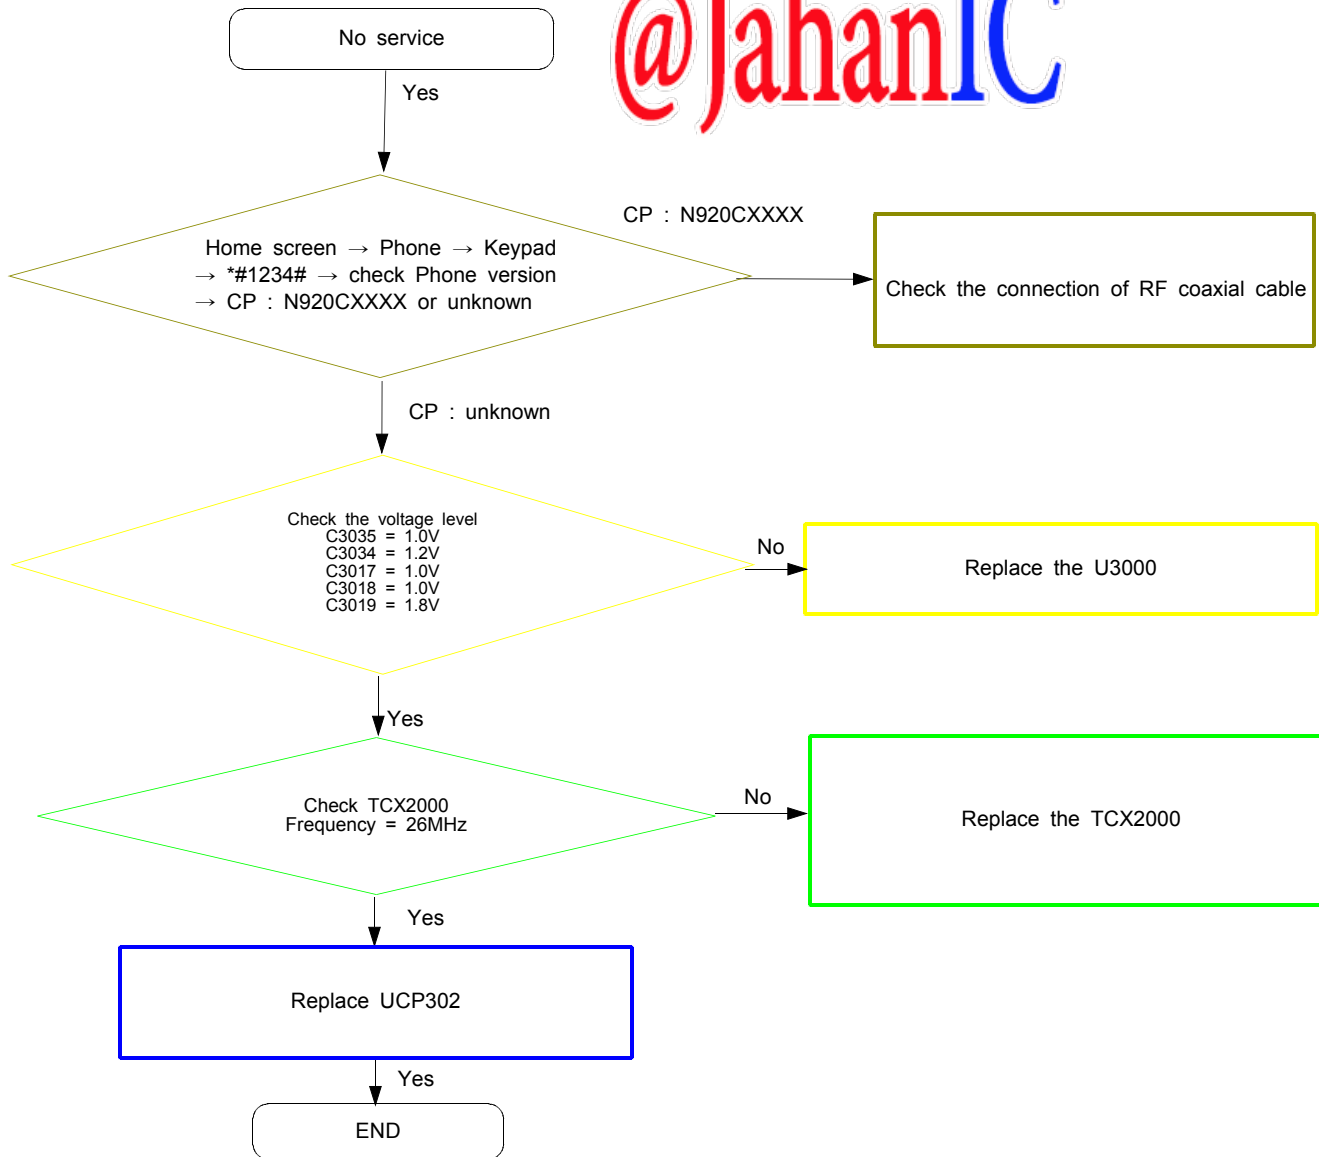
No service

@JahanIC

Yes

Home screen → Phone → Keypad → *#1234# → check Phone version → CP : N920CXXXX or unknown

CP : N920CXXXX

Check the connection of RF coaxial cable

CP : unknown

Check the voltage level
C3035 = 1.0V
C3034 = 1.2V
C3017 = 1.0V
C3018 = 1.0V
C3019 = 1.8V

No

Replace the U3000

Yes

Check TCX2000
Frequency = 26MHz

No

Replace the TCX2000

Yes

Replace UCP302

Yes

END